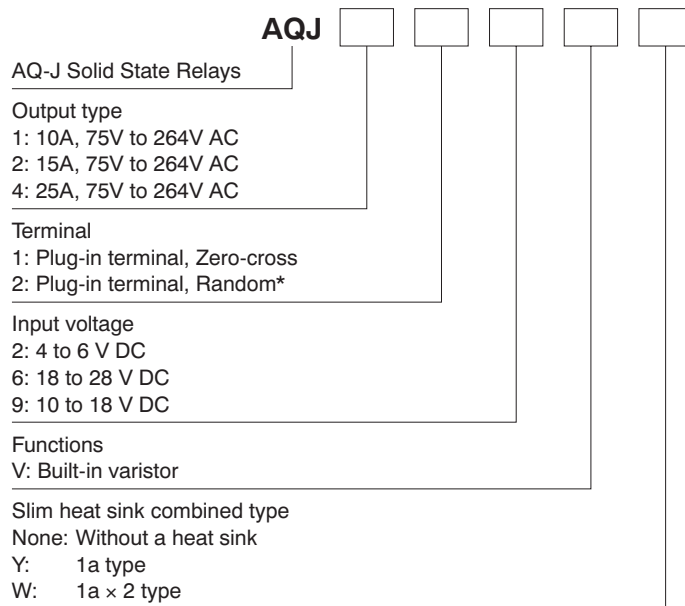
AQJ

AQ-J Solid State Relays

Output type
1: 10A, 75V to 264V AC
2: 15A, 75V to 264V AC
4: 25A, 75V to 264V AC

Terminal
1: Plug-in terminal, Zero-cross
2: Plug-in terminal, Random*

Input voltage
2: 4 to 6 V DC
6: 18 to 28 V DC
9: 10 to 18 V DC

Functions
V: Built-in varistor

Slim heat sink combined type
None: Without a heat sink
Y: 1a type
W: 1a $\times$ 2 type